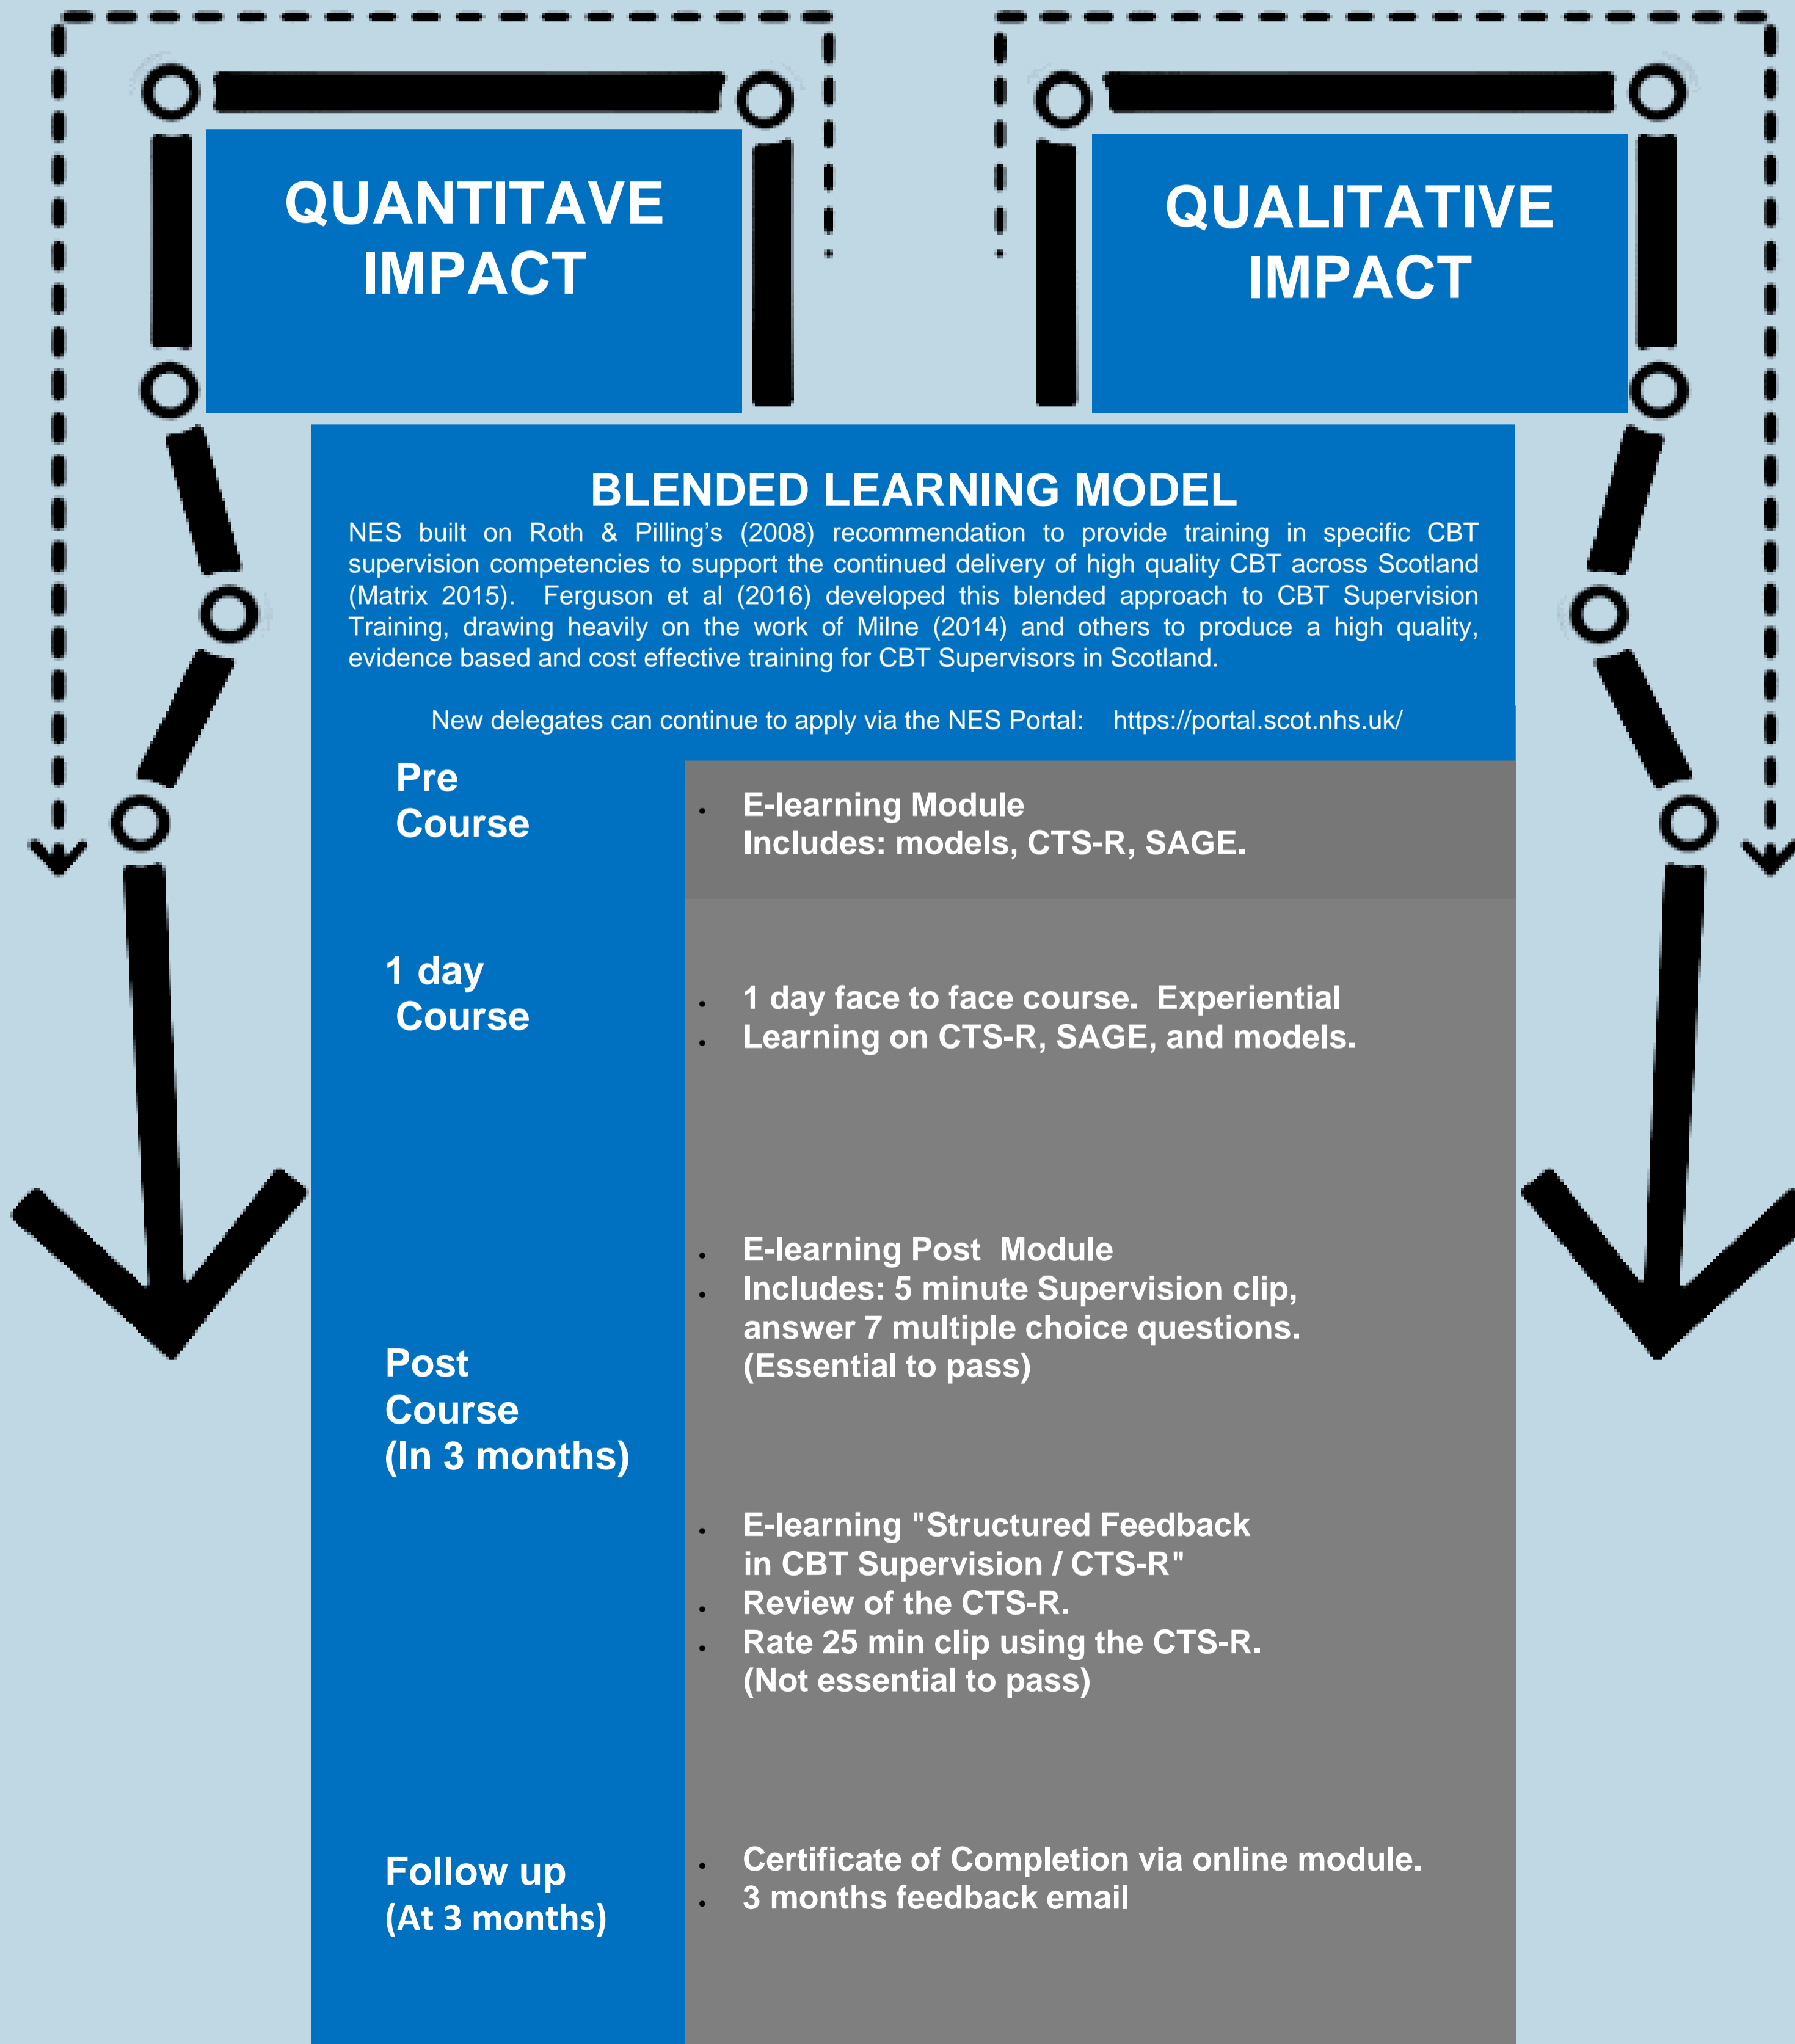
QUANTITAVE IMPACT

QUALITATIVE IMPACT

BLENDED LEARNING MODEL

NES built on Roth & Pilling's (2008) recommendation to provide training in specific CBT supervision competencies to support the continued delivery of high quality CBT across Scotland (Matrix 2015). Ferguson et al (2016) developed this blended approach to CBT Supervision Training, drawing heavily on the work of Milne (2014) and others to produce a high quality, evidence based and cost effective training for CBT Supervisors in Scotland.

New delegates can continue to apply via the NES Portal: https://portal.scot.nhs.uk/

Pre Course

- E-learning Module
Includes: models, CTS-R, SAGE.

1 day Course

- 1 day face to face course. Experiential
- Learning on CTS-R, SAGE, and models.

Post Course (In 3 months)

- E-learning Post Module
- Includes: 5 minute Supervision clip, answer 7 multiple choice questions. (Essential to pass)

- E-learning "Structured Feedback in CBT Supervision / CTS-R"
- Review of the CTS-R.
- Rate 25 min clip using the CTS-R. (Not essential to pass)

Follow up (At 3 months)

- Certificate of Completion via online module.
- 3 months feedback email